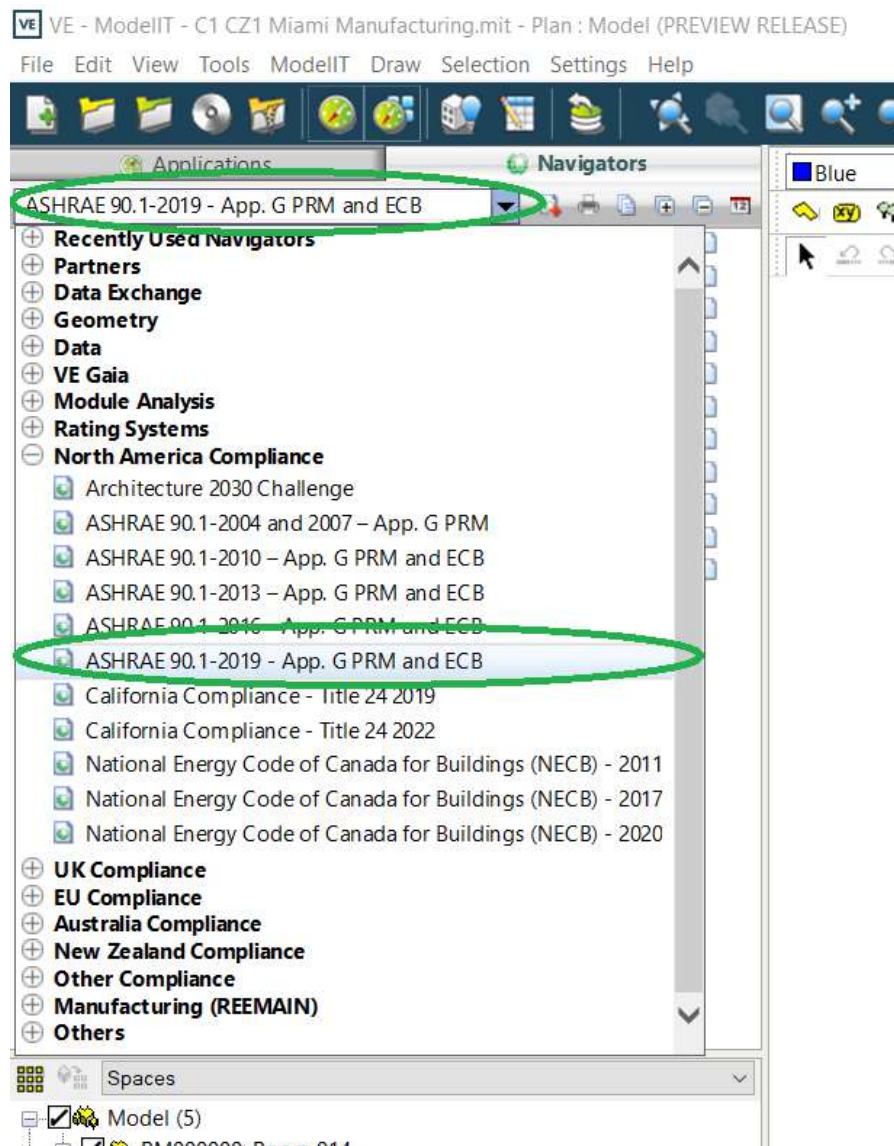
VE VE - ModelIT - C1 CZ1 Miami Manufacturing.mit - Plan : Model (PREVIEW RELEASE)

File Edit View Tools ModelIT Draw Selection Settings Help

Applications Navigators

Blue

ASHRAE 90.1-2019 - App. G PRM and ECB

⊕ Recently Used Navigators
⊕ Partners
⊕ Data Exchange
⊕ Geometry
⊕ Data
⊕ VE Gaia
⊕ Module Analysis
⊕ Rating Systems
⊖ North America Compliance
Architecture 2030 Challenge
ASHRAE 90.1-2004 and 2007 – App. G PRM
ASHRAE 90.1-2010 – App. G PRM and ECB
ASHRAE 90.1-2013 – App. G PRM and ECB
ASHRAE 90.1-2016 – App. G PRM and ECB
ASHRAE 90.1-2019 - App. G PRM and ECB
California Compliance - Title 24 2019
California Compliance - Title 24 2022
National Energy Code of Canada for Buildings (NECB) - 2011
National Energy Code of Canada for Buildings (NECB) - 2017
National Energy Code of Canada for Buildings (NECB) - 2020
⊕ UK Compliance
⊕ EU Compliance
⊕ Australia Compliance
⊕ New Zealand Compliance
⊕ Other Compliance
⊕ Manufacturing (REEMAIN)
⊕ Others

Spaces

Model (5)

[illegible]